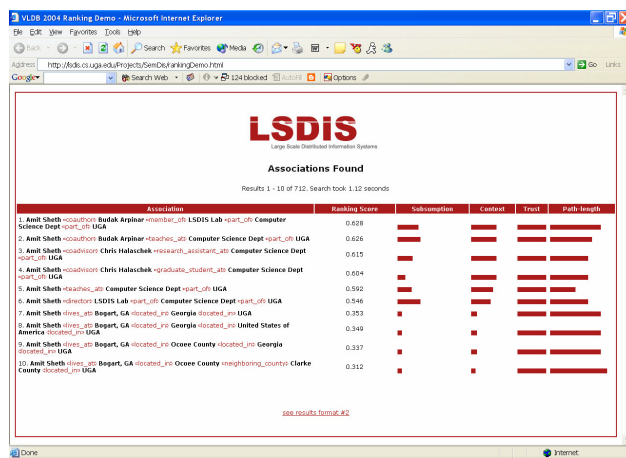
VLDB 2004 Ranking Demo - Microsoft Internet Explorer

File Edit View Favorites Tools Help

Back Search Favorites Media

Address http://lsdis.cs.uga.edu/Projects/SemDis/rankingDemo.html Go Links

Google Search Web 124 blocked AutoFill Options

LSDIS
Large Scale Distributed Information Systems

Associations Found

Results 1 - 10 of 712. Search took 1.12 seconds

| Association | Ranking Score | Subsumption | Context | Trust | Path-length |
|---|---|---|---|---|---|
| 1. Amit Sheth «coauthor» Budak Arpinar «member_of» LSDIS Lab «part_of» Computer Science Dept «part_of» UGA | 0.628 | | | | |
| 2. Amit Sheth «coauthor» Budak Arpinar «teaches_at» Computer Science Dept «part_of» UGA | 0.626 | | | | |
| 3. Amit Sheth «coadvisor» Chris Halaschek «research_assistant_at» Computer Science Dept «part_of» UGA | 0.615 | | | | |
| 4. Amit Sheth «coadvisor» Chris Halaschek «graduate_student_at» Computer Science Dept «part_of» UGA | 0.604 | | | | |
| 5. Amit Sheth «teaches_at» Computer Science Dept «part_of» UGA | 0.592 | | | | |
| 6. Amit Sheth «director» LSDIS Lab «part_of» Computer Science Dept «part_of» UGA | 0.546 | | | | |
| 7. Amit Sheth «lives_at» Bogart, GA «located_in» Georgia «located_in» UGA | 0.353 | | | | |
| 8. Amit Sheth «lives_at» Bogart, GA «located_in» Georgia «located_in» United States of America «located_in» UGA | 0.349 | | | | |
| 9. Amit Sheth «lives_at» Bogart, GA «located_in» Ocoee County «located_in» Georgia «located_in» UGA | 0.337 | | | | |
| 10. Amit Sheth «lives_at» Bogart, GA «located_in» Ocoee County «neighboring_county» Clarke County «located_in» UGA | 0.312 | | | | |

see results format #2

Done Internet